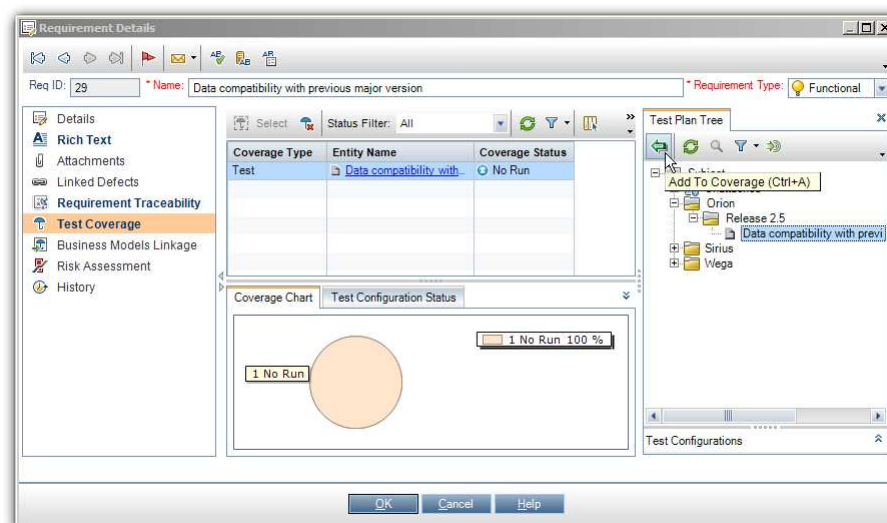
Requirement Details

Req ID: 29 * Name: Data compatibility with previous major version * Requirement Type: Functional

Details
Rich Text
Attachments
Linked Defects
Requirement Traceability
Test Coverage
Business Models Linkage
Risk Assessment
History

Select Status Filter: All

| Coverage Type | Entity Name | Coverage Status |
|---|---|---|
| Test | Data compatibility with... | No Run |

Coverage Chart Test Configuration Status

1 No Run 100 %

1 No Run

Test Plan Tree

Add To Coverage (Ctrl+A)
Subject
Orion
Release 2.5
Data compatibility with previ
Sirius
Wega

Test Configurations

OK Cancel Help